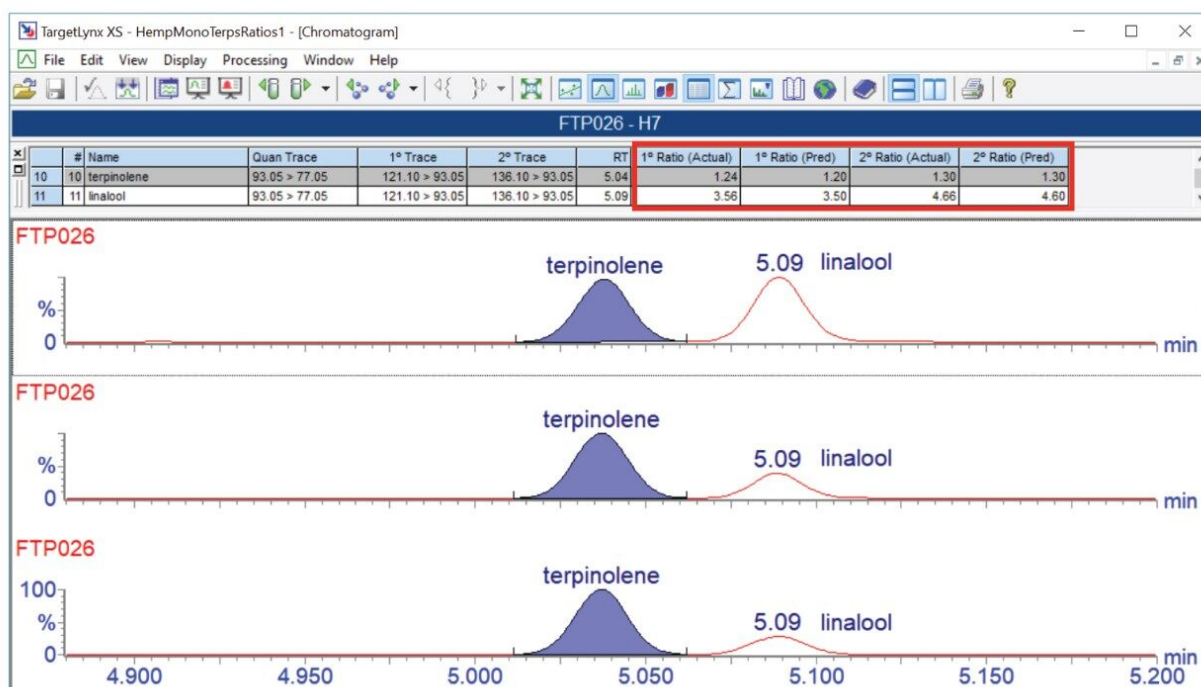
TargetLynx XS - HempMonoTerpsRatios1 - [Chromatogram]

File Edit View Display Processing Window Help

FTP026 - H7

| | # | Name | Quan Trace | 1° Trace | 2° Trace | RT | 1° Ratio (Actual) | 1° Ratio (Pred) | 2° Ratio (Actual) | 2° Ratio (Pred) |
|---|---|---|---|---|---|---|---|---|---|---|
| 10 | 10 | terpinolene | 93.05 > 77.05 | 121.10 > 93.05 | 136.10 > 93.05 | 5.04 | 1.24 | 1.20 | 1.30 | 1.30 |
| 11 | 11 | linalool | 93.05 > 77.05 | 121.10 > 93.05 | 136.10 > 93.05 | 5.09 | 3.56 | 3.50 | 4.66 | 4.60 |

FTP026
terpinolene
5.09 linalool
%
0
min

FTP026
terpinolene
5.09 linalool
%
0
min

FTP026
terpinolene
5.09 linalool
100
%
0
min
4.900 4.950 5.000 5.050 5.100 5.150 5.200